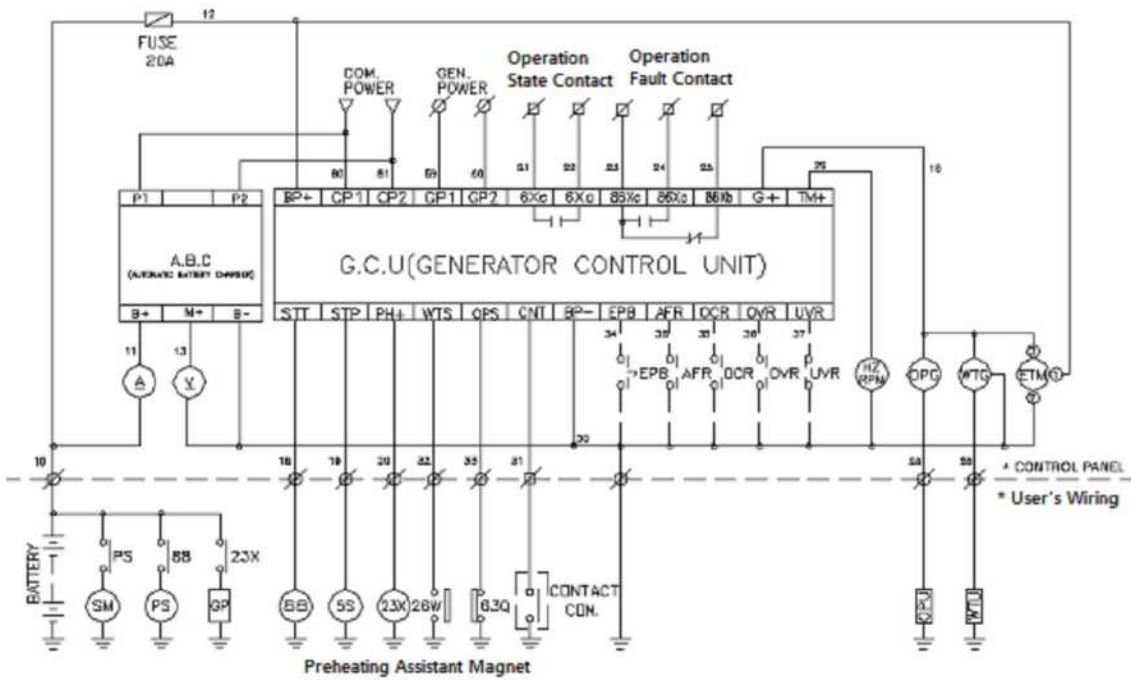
FUSE 20A
12
COM. POWER
GEN. POWER
Operation State Contact
Operation Fault Contact
80 81 59 60 21 22 23 24 25
26
16
P1 P2
A.B.C
(AUTOMATIC BATTERY CHARGER)
B+ M+ B-
BP+ CP1 CP2 GP1 GP2 6Xc 6Xo 86Xc 86Xo 86Xb G+ TM+
G.C.U(GENERATOR CONTROL UNIT)
STT STP PH+ WTS OPS CNT BP- EPB AFR OCR OVR UVR
34 35 35 36 37
11 13
A V
EPB AFR OCR OVR UVR
HZ RPM
OPG WTG ETM
30
10
18 19 20 32 33 31
28 29
* CONTROL PANEL
* User's Wiring
BATTERY
PS 88 23X
SM PS GP
88 5S 23X 26W 63Q
CONTACT CON.
Preheating Assistant Magnet